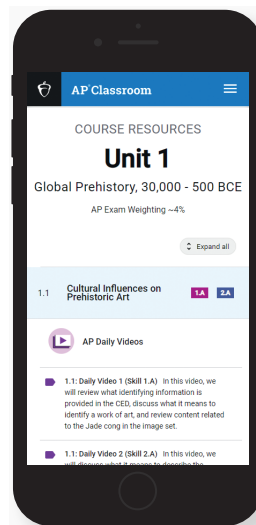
AP Classroom

COURSE RESOURCES

Unit 1

Global Prehistory, 30,000 - 500 BCE

AP Exam Weighting ~4%

Expand all

1.1 Cultural Influences on Prehistoric Art 1.A 2.A

AP Daily Videos

1.1: Daily Video 1 (Skill 1.A) In this video, we will review what identifying information is provided in the CED, discuss what it means to identify a work of art, and review content related to the Jade cong in the image set.

1.1: Daily Video 2 (Skill 2.A) In this video, we will discuss what it means to describe the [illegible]